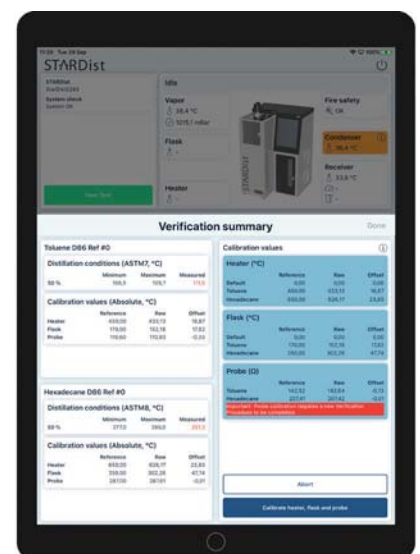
STARDist

Idle

Vapor

28,4 °C

1015,1 mBar

Flask

Heater

Fire safety

OK

Condenser

Receiver

33,8 °C

New Test

Verification summary

Done

Toluene D86 Ref #0

Distillation conditions (ASTM7, °C)

| | Minimum | Maximum | Measured |
|---|---|---|---|
| 50 % | 108,5 | 109,7 | 115,5 |

Calibration values (Absolute, °C)

| | Reference | Raw | Offset |
|---|---|---|---|
| Heater | 450,00 | 433,13 | 16,87 |
| Flask | 170,00 | 152,18 | 17,82 |
| Probe | 110,60 | 110,93 | -0,33 |

Hexadecane D86 Ref #0

Distillation conditions (ASTM8, °C)

| | Minimum | Maximum | Measured |
|---|---|---|---|
| 50 % | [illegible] | 286,0 | 265,3 |

Calibration values (Absolute, °C)

| | Reference | Raw | Offset |
|---|---|---|---|
| Heater | 650,00 | 626,17 | 23,83 |
| Flask | 350,00 | 302,26 | 47,74 |
| Probe | 287,00 | 287,01 | -0,01 |

Calibration values

Heater (°C)

| | Reference | Raw | Offset |
|---|---|---|---|
| Default | 0,00 | 0,00 | 0,00 |
| Toluene | 450,00 | 433,13 | 16,87 |
| Hexadecane | 650,00 | 626,17 | 23,83 |

Flask (°C)

| | Reference | Raw | Offset |
|---|---|---|---|
| Default | 0,00 | 0,00 | 0,00 |
| Toluene | 170,00 | 152,18 | 17,82 |
| Hexadecane | 350,00 | 302,26 | 47,74 |

Probe (Ω)

| | Reference | Raw | Offset |
|---|---|---|---|
| Toluene | 142,52 | 142,64 | -0,13 |
| Hexadecane | 207,41 | 207,42 | -0,01 |

Important: Probe calibration requires a new Verification Procedure to be completed

Abort

Calibrate heater, flask and probe